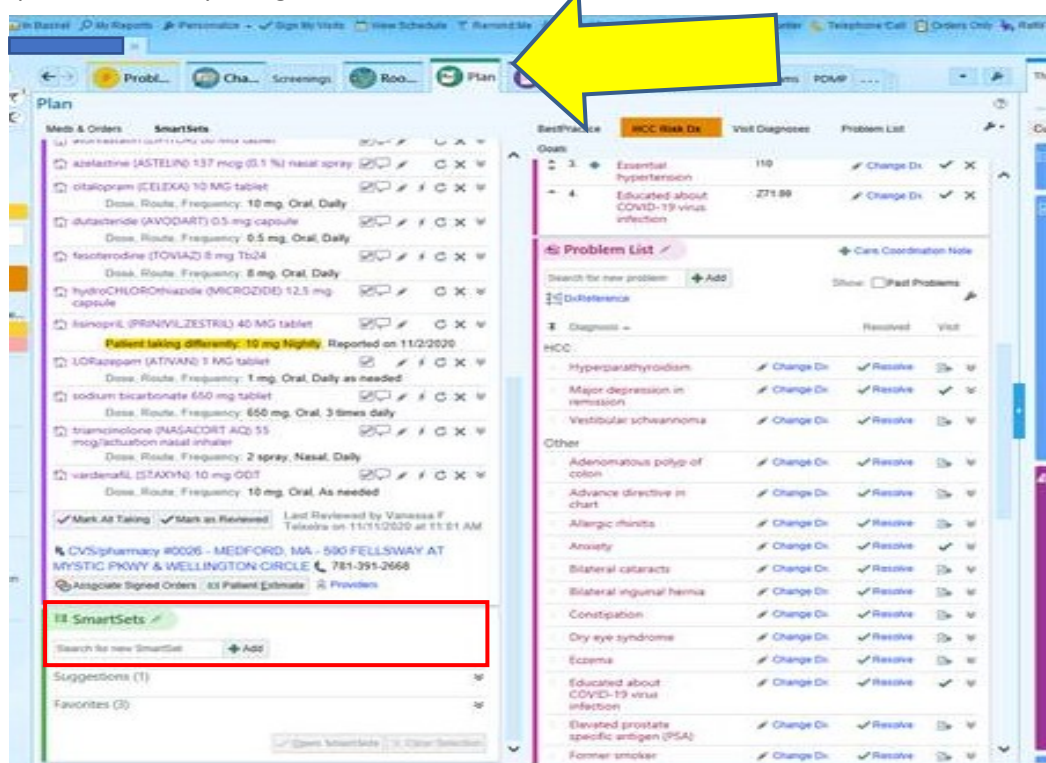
In Basket My Reports Personalize Sign My Visits View Schedule Remind Me Telephone Call Orders Only

Probl... Cha... Screenings Roo... Plan PDMP ...

Plan

Meds & Orders SmartSets

azelastine (ASTELIN) 137 mcg (0.1 %) nasal spray
citalopram (CELEXA) 10 MG tablet
Dose, Route, Frequency: 10 mg, Oral, Daily
dutasteride (AVODART) 0.5 mg capsule
Dose, Route, Frequency: 0.5 mg, Oral, Daily
fesoterodine (TOVIAZ) 8 mg Tb24
Dose, Route, Frequency: 8 mg, Oral, Daily
hydroCHLOROthiazide (MICROZIDE) 12.5 mg capsule
lisinopril (PRINIVIL,ZESTRIL) 40 MG tablet
Patient taking differently: 10 mg Nightly. Reported on 11/2/2020
LORazepam (ATIVAN) 1 MG tablet
Dose, Route, Frequency: 1 mg, Oral, Daily as needed
sodium bicarbonate 650 mg tablet
Dose, Route, Frequency: 650 mg, Oral, 3 times daily
triamcinolone (NASACORT AQ) 55 mcg/actuation nasal inhaler
Dose, Route, Frequency: 2 spray, Nasal, Daily
vardenafil (STAXYN) 10 mg ODT
Dose, Route, Frequency: 10 mg, Oral, As needed

Mark All Taking Mark as Reviewed Last Reviewed by Vanessa F Teixeira on 11/11/2020 at 11:01 AM

CVS/pharmacy #0026 - MEDFORD, MA - 590 FELLSWAY AT MYSTIC PKWY & WELLINGTON CIRCLE 781-391-2668
Associate Signed Orders Patient Estimate Providers

SmartSets
Search for new SmartSet Add
Suggestions (1)
Favorites (3)
Open SmartSets Clear Selection

BestPractice HCC Risk Dx Visit Diagnoses Problem List
Goals
3. Essential hypertension I10 Change Dx
4. Educated about COVID-19 virus infection Z71.89 Change Dx

Problem List
Care Coordination Note
Search for new problem Add
Show: Past Problems
DxReference
Diagnosis Resolved Visit
HCC
Hyperparathyroidism Change Dx Resolve
Major depression in remission Change Dx Resolve
Vestibular schwannoma Change Dx Resolve
Other
Adenomatous polyp of colon Change Dx Resolve
Advance directive in chart Change Dx Resolve
Allergic rhinitis Change Dx Resolve
Anxiety Change Dx Resolve
Bilateral cataracts Change Dx Resolve
Bilateral inguinal hernia Change Dx Resolve
Constipation Change Dx Resolve
Dry eye syndrome Change Dx Resolve
Eczema Change Dx Resolve
Educated about COVID-19 virus infection Change Dx Resolve
Elevated prostate specific antigen (PSA) Change Dx Resolve
Former smoker Change Dx Resolve